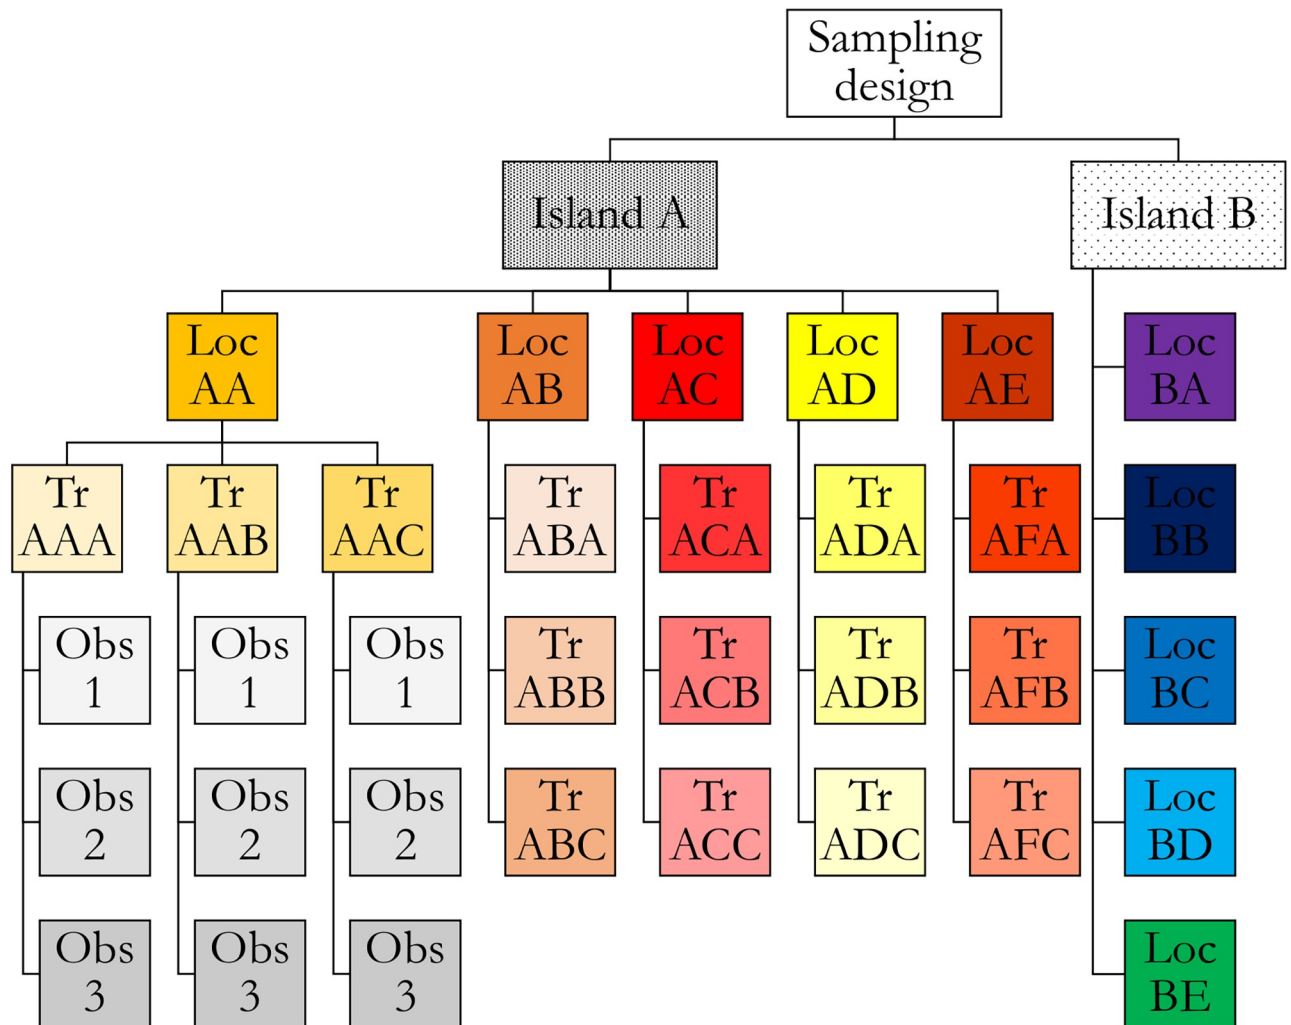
Sampling design

Island A

Island B

Loc AA

Loc AB

Loc AC

Loc AD

Loc AE

Loc BA

Tr AAA

Tr AAB

Tr AAC

Tr ABA

Tr ACA

Tr ADA

Tr AFA

Loc BB

Obs 1

Obs 1

Obs 1

Tr ABB

Tr ACB

Tr ADB

Tr AFB

Loc BC

Obs 2

Obs 2

Obs 2

Tr ABC

Tr ACC

Tr ADC

Tr AFC

Loc BD

Obs 3

Obs 3

Obs 3

Loc BE